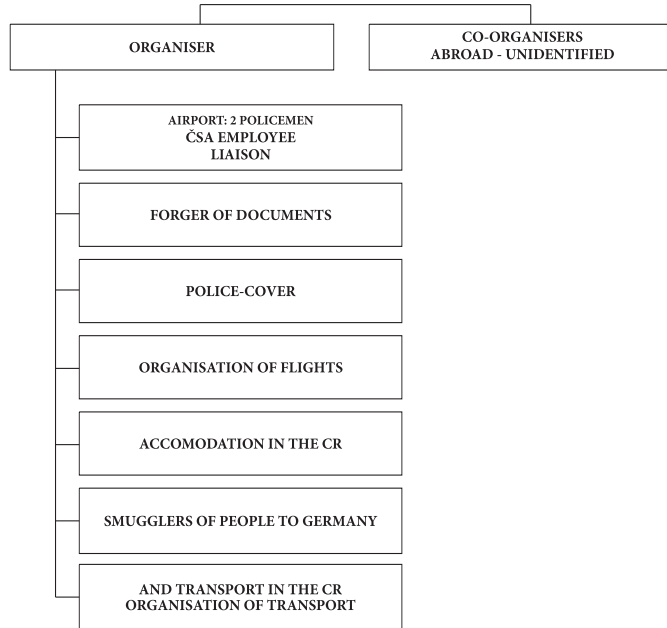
ORGANISER

CO-ORGANISERS
ABROAD - UNIDENTIFIED

AIRPORT: 2 POLICEMEN
ČSA EMPLOYEE
LIAISON

FORGER OF DOCUMENTS

POLICE-COVER

ORGANISATION OF FLIGHTS

ACCOMODATION IN THE CR

SMUGGLERS OF PEOPLE TO GERMANY

AND TRANSPORT IN THE CR
ORGANISATION OF TRANSPORT